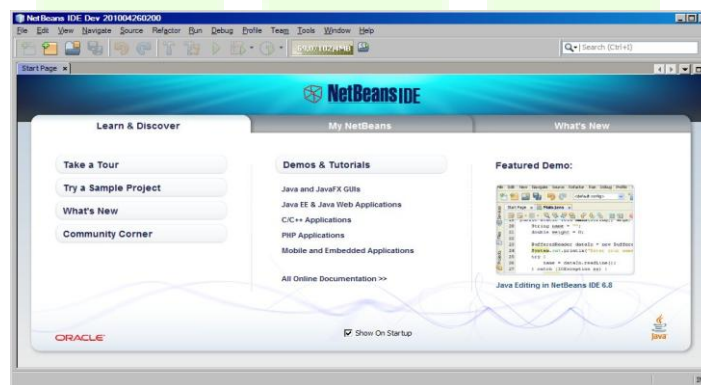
NetBeans IDE Dev 201004260200

File Edit View Navigate Source Refactor Run Debug Profile Team Tools Window Help

Search (Ctrl+I)

Start Page ×

NetBeans IDE

Learn & Discover

My NetBeans

What's New

Take a Tour

Try a Sample Project

What's New

Community Corner

Demos & Tutorials

Java and JavaFX GUIs

Java EE & Java Web Applications

C/C++ Applications

PHP Applications

Mobile and Embedded Applications

All Online Documentation >>

Featured Demo:

Java Editing in NetBeans IDE 6.8

ORACLE

Show On Startup

Java